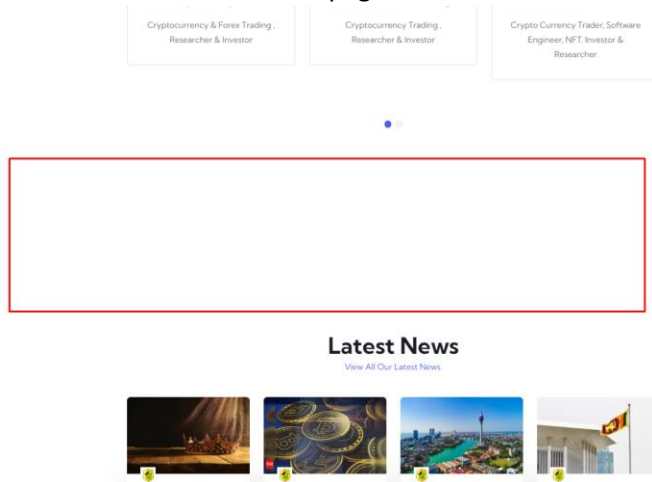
Cryptocurrency & Forex Trading , Researcher & Investor

Cryptocurrency Trading , Researcher & Investor

Crypto Currency Trader, Software Engineer, NFT, Investor & Researcher

Latest News

View All Our Latest News